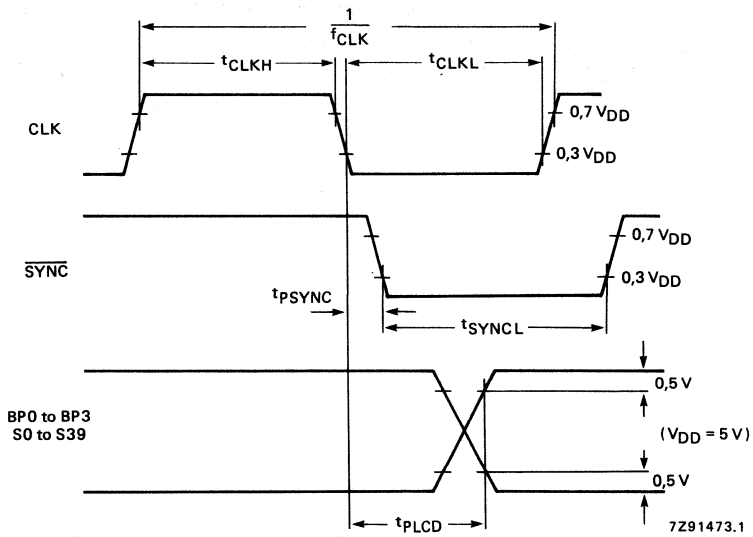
$\frac{1}{f_{CLK}}$

$t_{CLKH}$

$t_{CLKL}$

CLK

0,7 $V_{DD}$

0,3 $V_{DD}$

$\overline{SYNC}$

0,7 $V_{DD}$

0,3 $V_{DD}$

$t_{PSYNC}$

$t_{SYNCL}$

BP0 to BP3
S0 to S39

0,5 V

($V_{DD}$ = 5 V)

0,5 V

$t_{PLCD}$

7Z91473.1